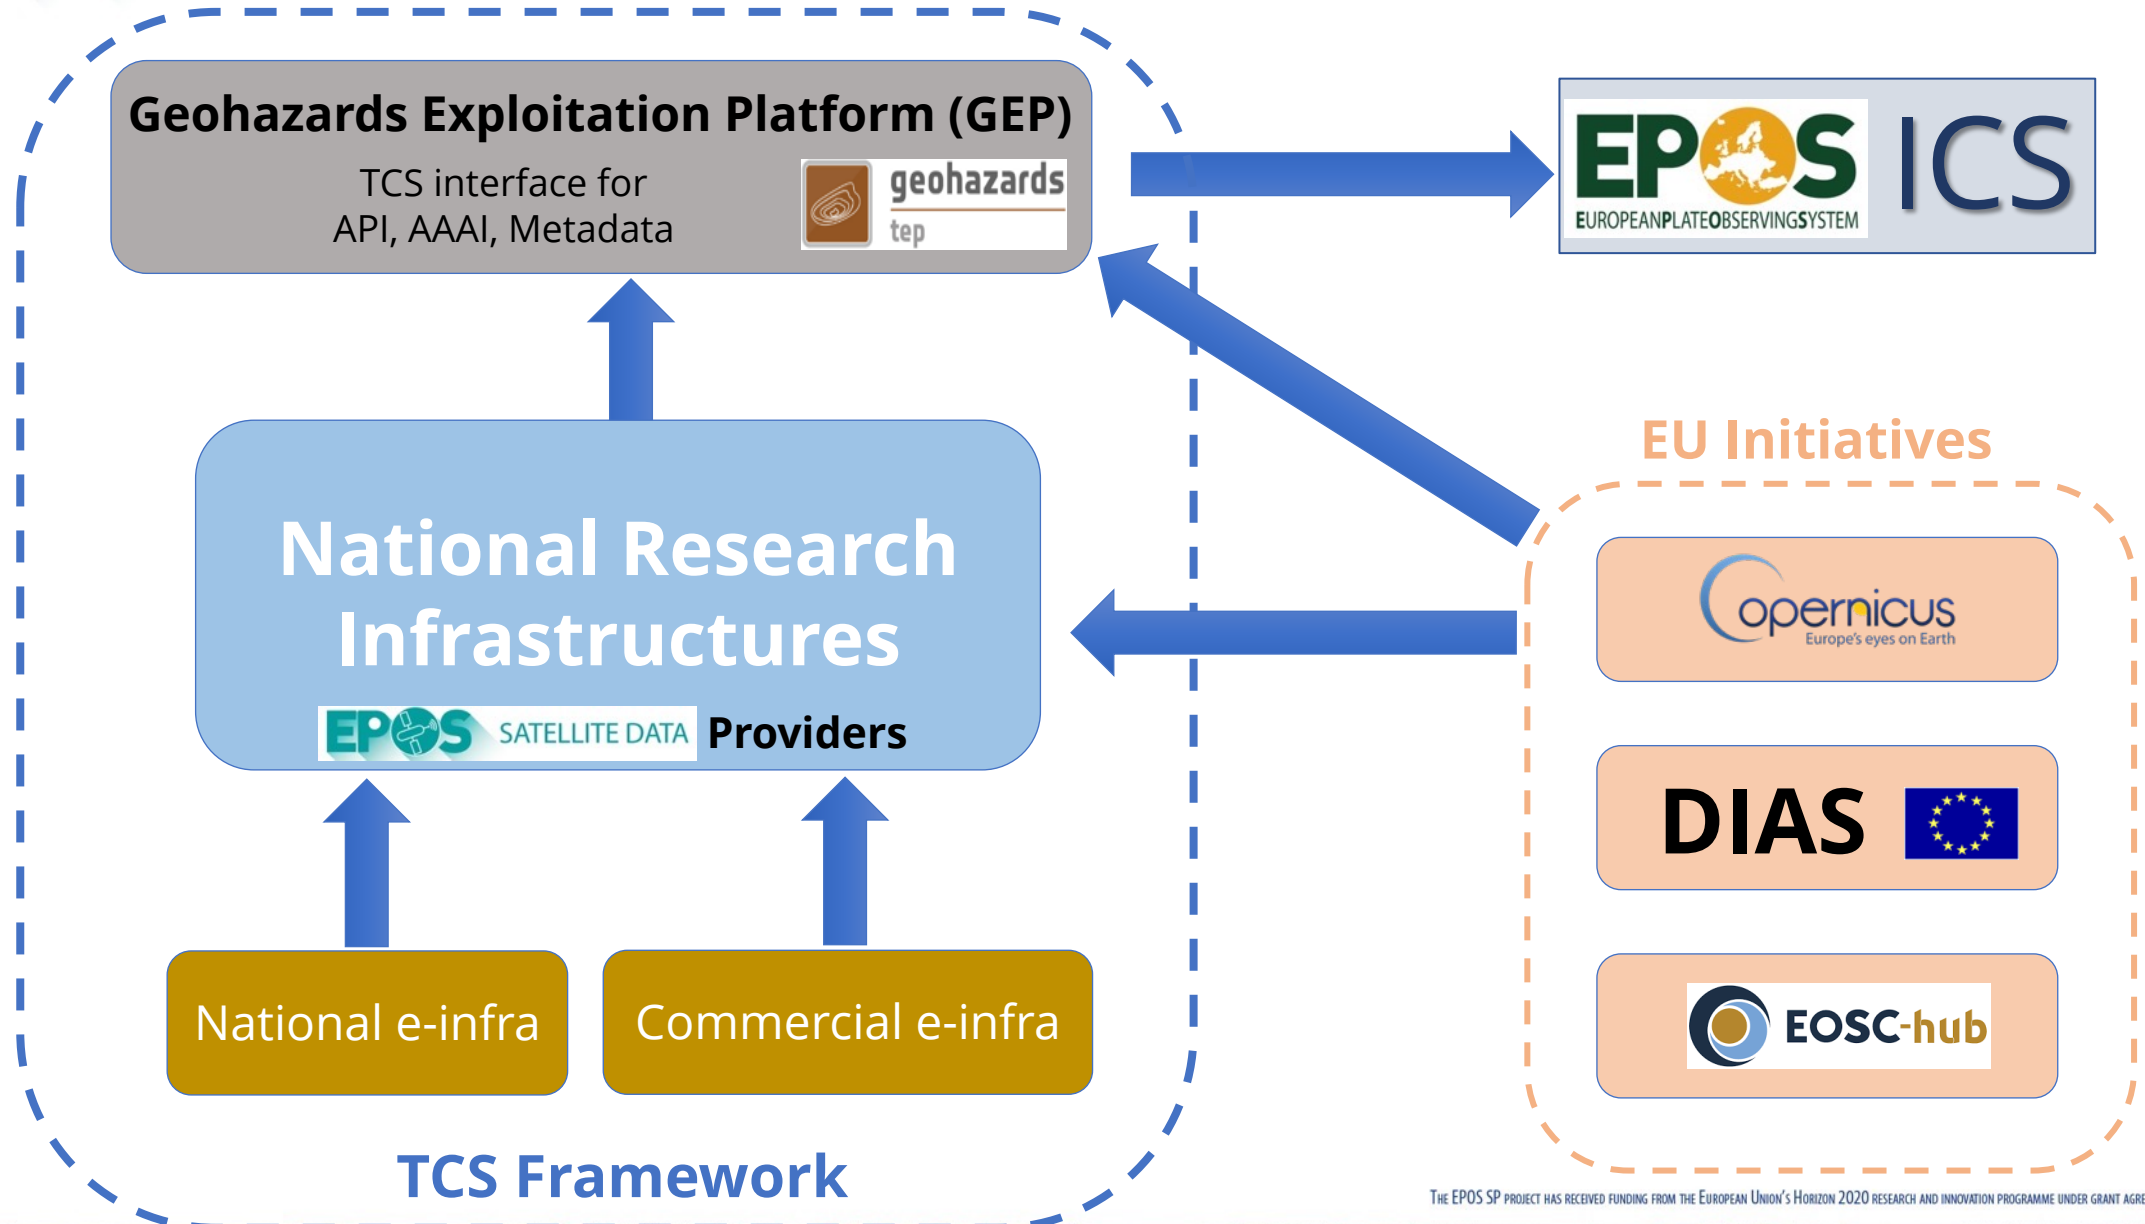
Geohazards Exploitation Platform (GEP)

TCS interface for API, AAAI, Metadata

geohazards tep

EPOS EUROPEANPLATEOBSERVINGSYSTEM ICS

National Research Infrastructures

EPOS SATELLITE DATA Providers

National e-infra

Commercial e-infra

TCS Framework

EU Initiatives

opernicus Europe's eyes on Earth

DIAS

EOSC-hub

The EPOS SP project has received funding from the European Union's Horizon 2020 research and innovation programme under grant agre